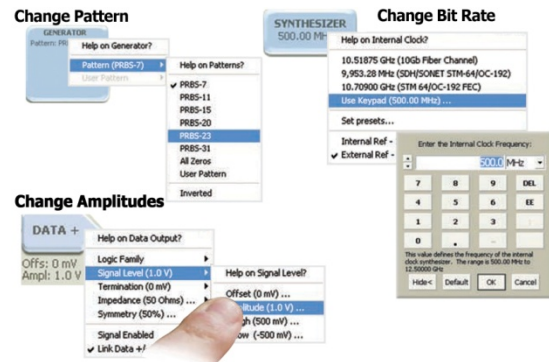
Change Pattern

GENERATOR
Pattern: PRI

Help on Generator?
Pattern (PRBS-7)
User Pattern

Help on Patterns?
PRBS-7
PRBS-11
PRBS-15
PRBS-20
PRBS-23
PRBS-31
All Zeros
User Pattern
Inverted

SYNTHESIZER
500.00 MH

Change Bit Rate

Help on Internal Clock?
10.51875 GHz (10Gb Fiber Channel)
9,953.28 MHz (SDH/SONET STM-64/OC-192)
10.70900 GHz (STM 64/OC-192 FEC)
Use Keypad (500.00 MHz) ...
Set presets...
Internal Ref -
External Ref -

Enter the Internal Clock Frequency:
500.0 MHz
7 8 9 DEL
4 5 6 EE
1 2 3 -
0 .
This value defines the frequency of the internal clock synthesizer. The range is 500.00 MHz to 12.50000 GHz
Hide< Default OK Cancel

Change Amplitudes

DATA +
Offs: 0 mV
Ampl: 1.0 V

Help on Data Output?
Logic Family
Signal Level (1.0 V)
Termination (0 mV)
Impedance (50 Ohms) ...
Symmetry (50%) ...
Signal Enabled
Link Data +/

Help on Signal Level?
Offset (0 mV) ...
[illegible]litude (1.0 V) ...
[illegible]gh (500 mV) ...
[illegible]ow (-500 mV) ...